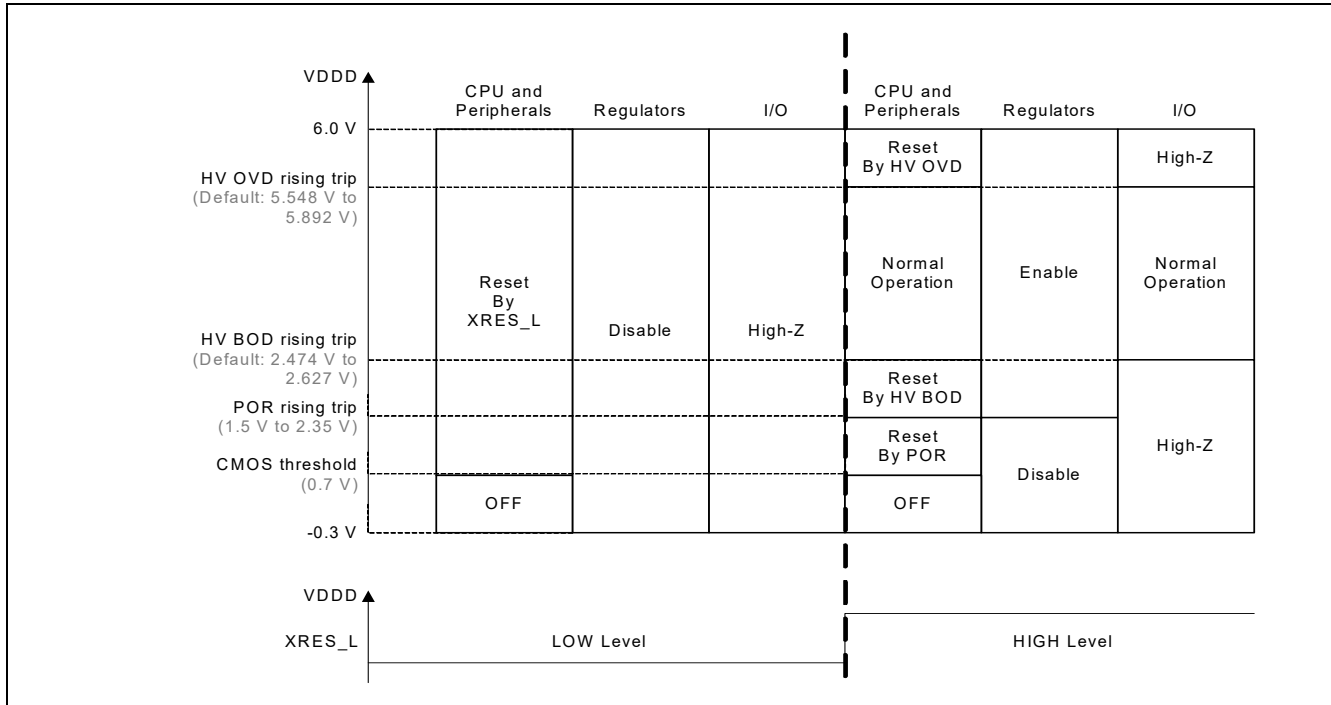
VDDD

6.0 V

HV OVD rising trip
(Default: 5.548 V to 5.892 V)

HV BOD rising trip
(Default: 2.474 V to 2.627 V)

POR rising trip
(1.5 V to 2.35 V)

CMOS threshold
(0.7 V)

-0.3 V

CPU and Peripherals | Regulators | I/O

Reset By XRES_L

Disable

High-Z

OFF

CPU and Peripherals | Regulators | I/O

Reset By HV OVD

High-Z

Normal Operation

Enable

Normal Operation

Reset By HV BOD

Reset By POR

Disable

High-Z

OFF

VDDD

XRES_L

LOW Level

HIGH Level